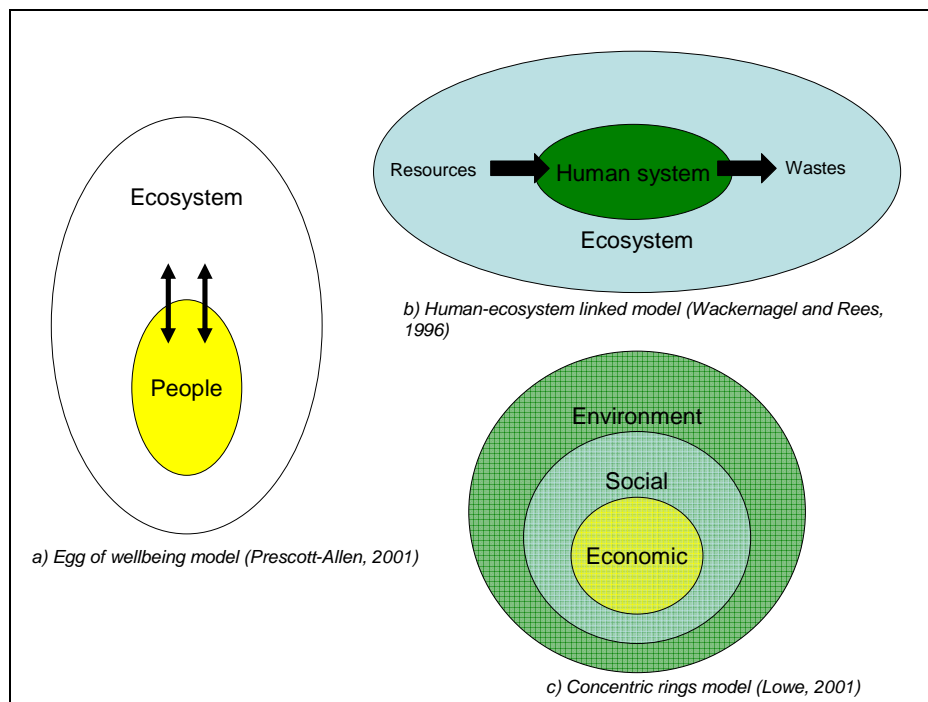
Ecosystem

People

a) Egg of wellbeing model (Prescott-Allen, 2001)

Resources

Human system

Wastes

Ecosystem

b) Human-ecosystem linked model (Wackernagel and Rees, 1996)

Environment

Social

Economic

c) Concentric rings model (Lowe, 2001)